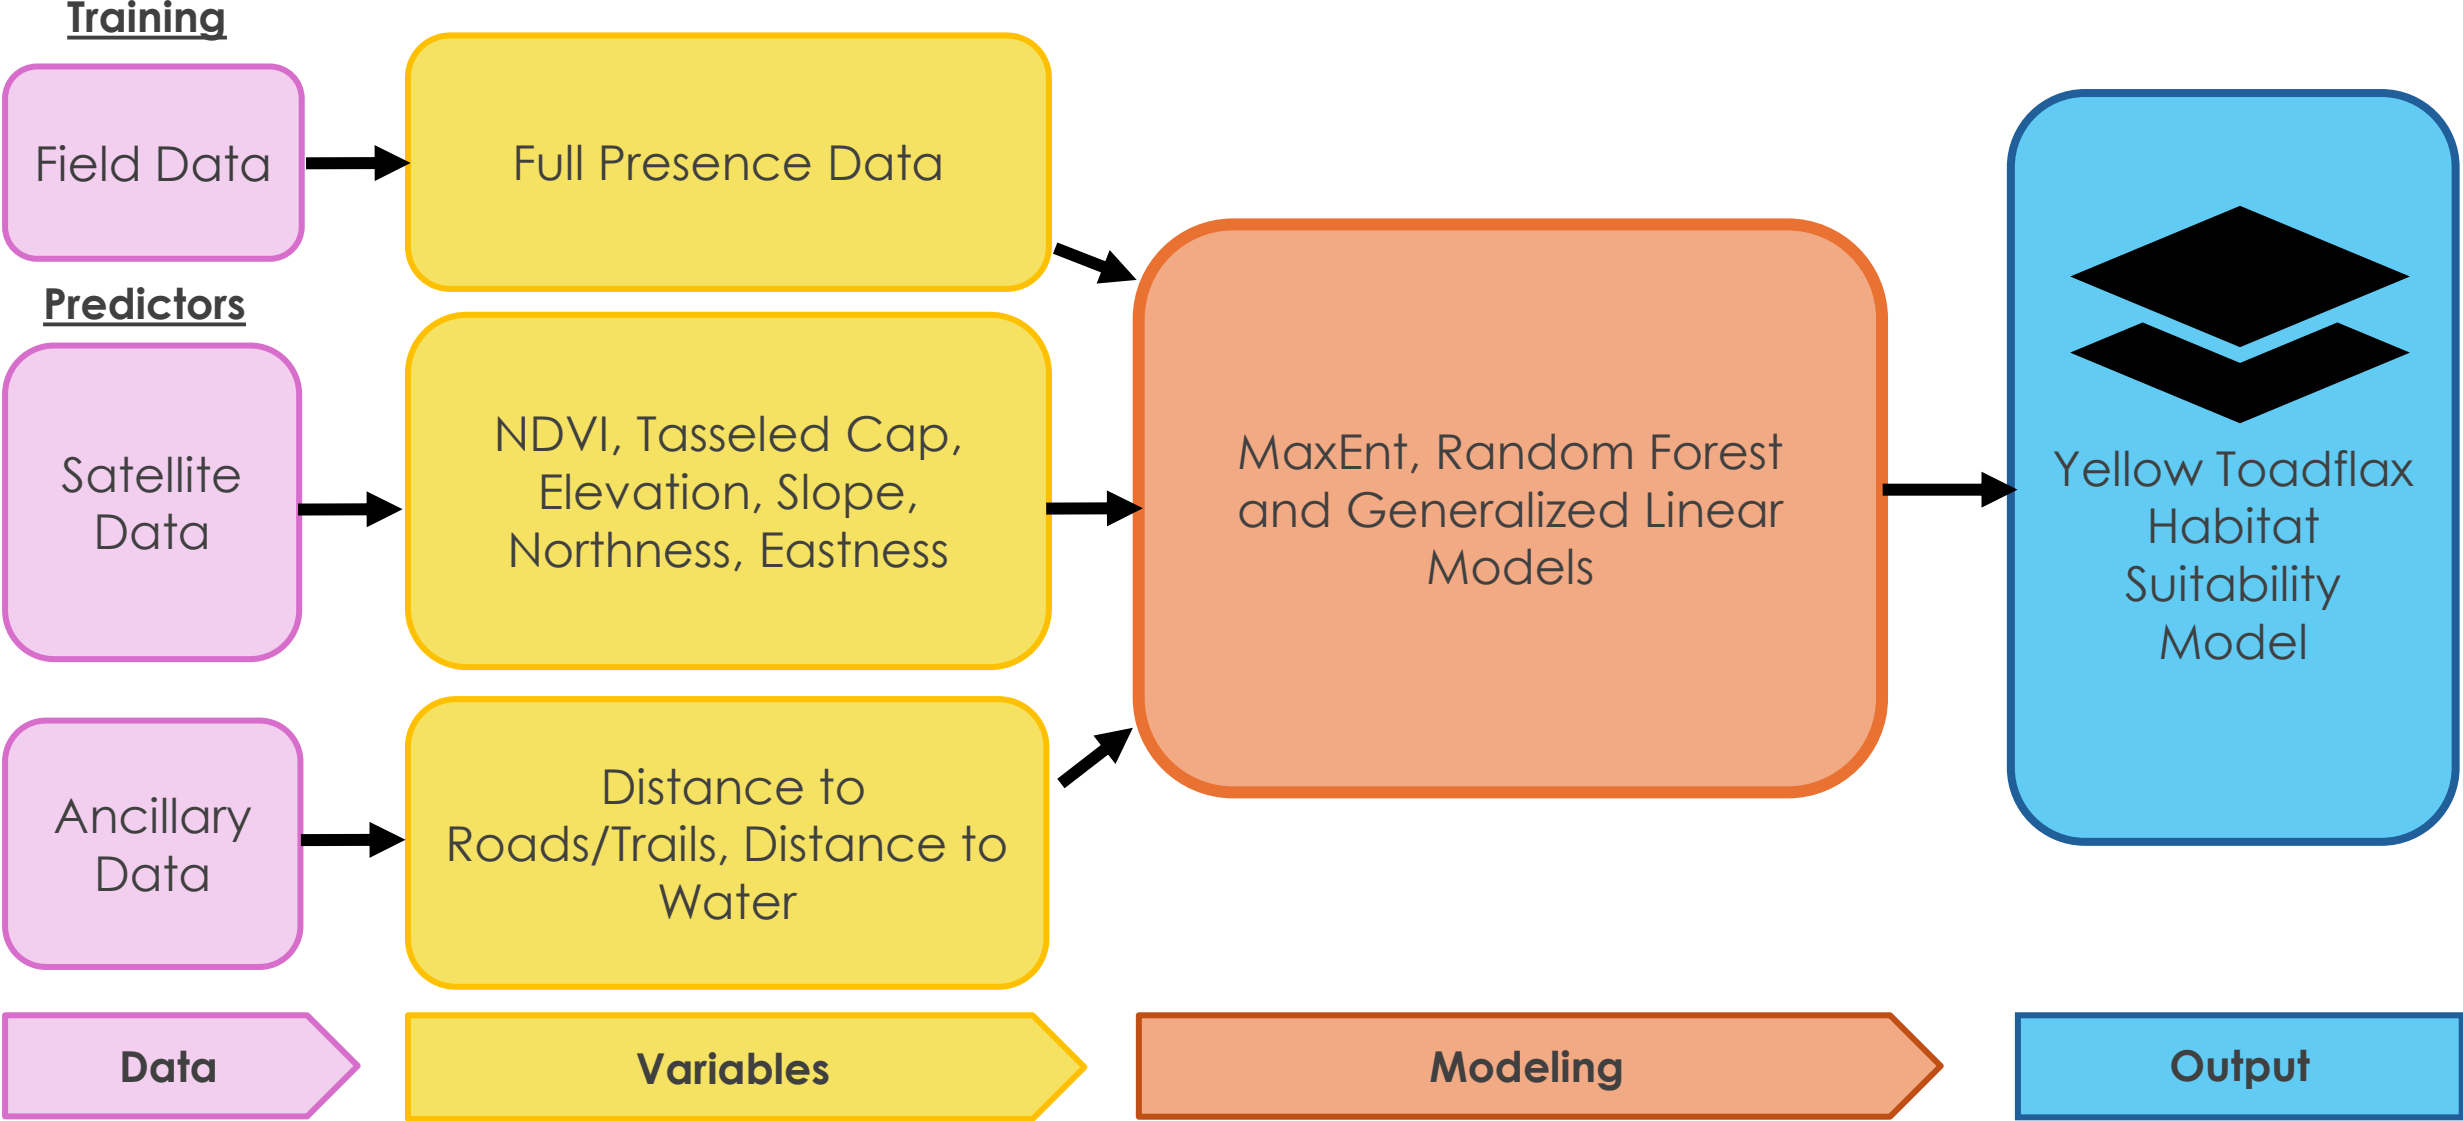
Training

Field Data

Full Presence Data

Predictors

Satellite Data

NDVI, Tasseled Cap, Elevation, Slope, Northness, Eastness

Ancillary Data

Distance to Roads/Trails, Distance to Water

MaxEnt, Random Forest and Generalized Linear Models

Yellow Toadflax Habitat Suitability Model

Data

Variables

Modeling

Output